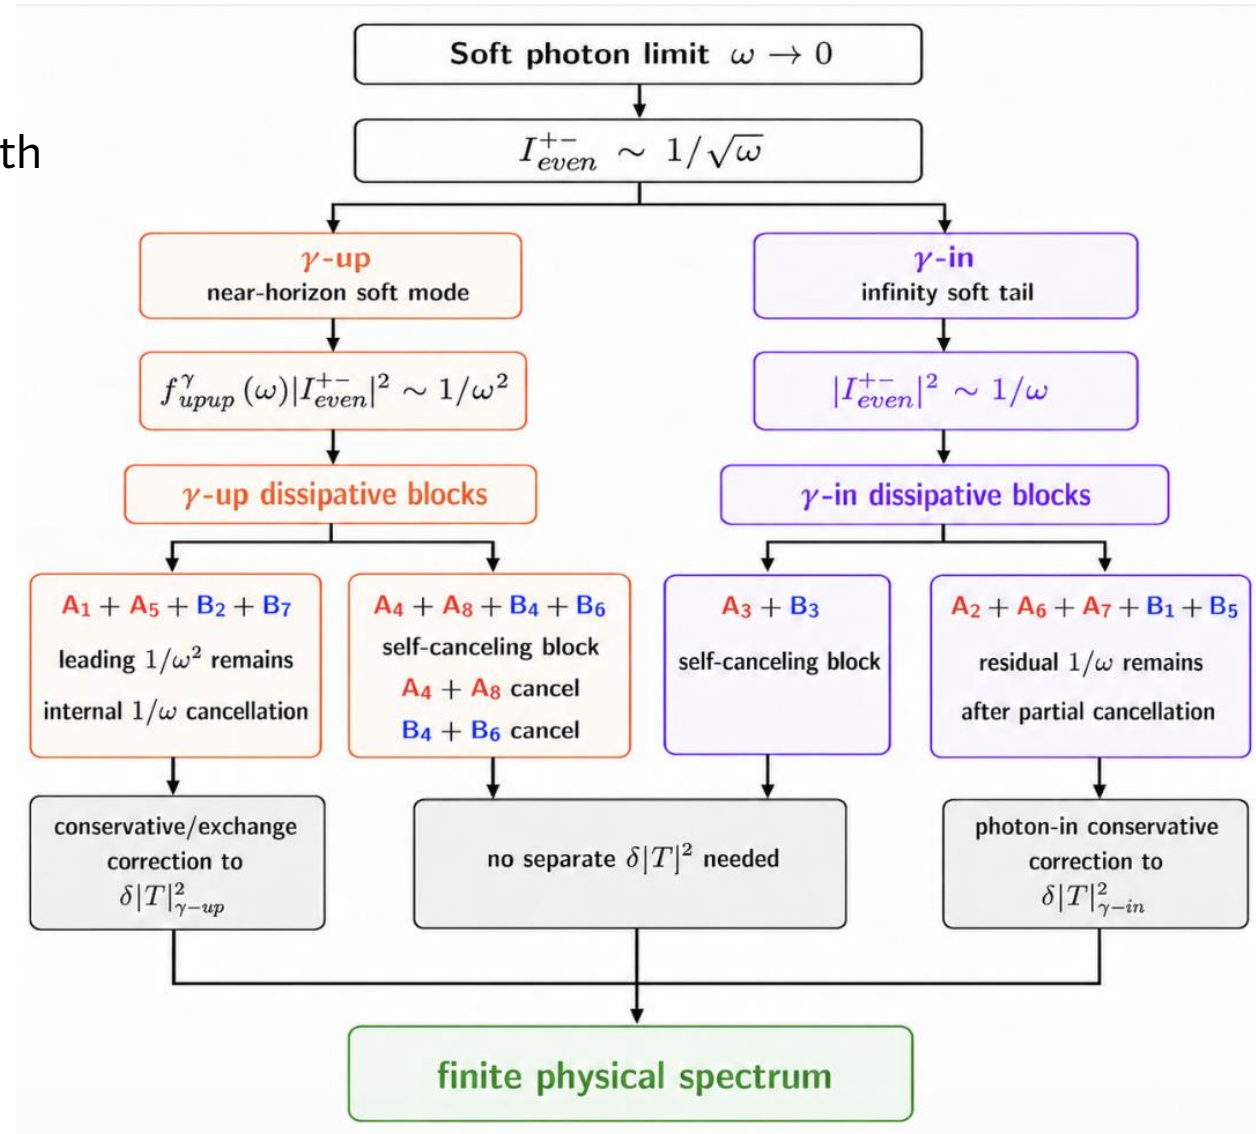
th

Soft photon limit $\omega \to 0$

$I^{+-}_{even} \sim 1/\sqrt{\omega}$

$\gamma$-up
near-horizon soft mode

$\gamma$-in
infinity soft tail

$f^{\gamma}_{upup}(\omega)|I^{+-}_{even}|^2 \sim 1/\omega^2$

$|I^{+-}_{even}|^2 \sim 1/\omega$

$\gamma$-up dissipative blocks

$\gamma$-in dissipative blocks

$A_1 + A_5 + B_2 + B_7$
leading $1/\omega^2$ remains
internal $1/\omega$ cancellation

$A_4 + A_8 + B_4 + B_6$
self-canceling block
$A_4 + A_8$ cancel
$B_4 + B_6$ cancel

$A_3 + B_3$
self-canceling block

$A_2 + A_6 + A_7 + B_1 + B_5$
residual $1/\omega$ remains
after partial cancellation

conservative/exchange correction to $\delta|T|^2_{\gamma-up}$

no separate $\delta|T|^2$ needed

photon-in conservative correction to $\delta|T|^2_{\gamma-in}$

finite physical spectrum